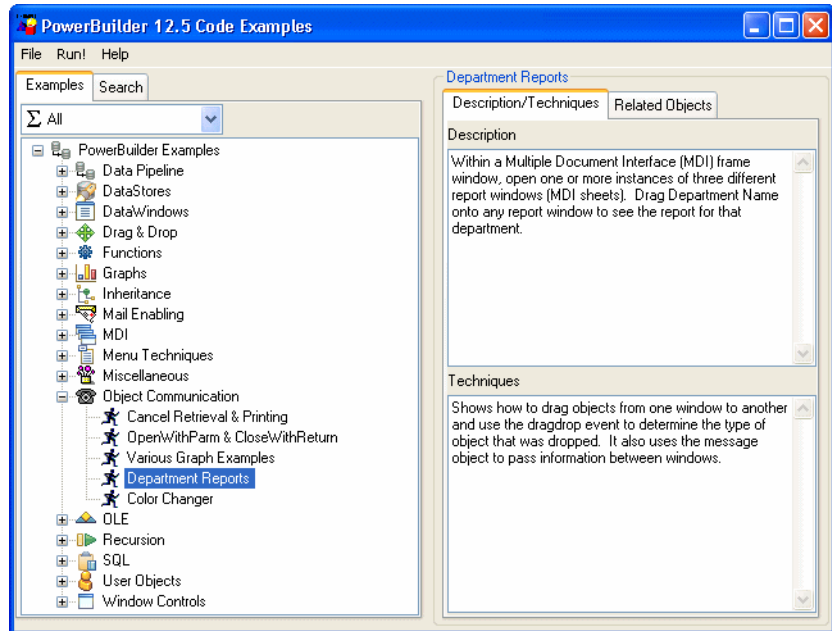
PowerBuilder 12.5 Code Examples

File Run! Help

Examples Search

Σ All

PowerBuilder Examples
Data Pipeline
DataStores
DataWindows
Drag & Drop
Functions
Graphs
Inheritance
Mail Enabling
MDI
Menu Techniques
Miscellaneous
Object Communication
Cancel Retrieval & Printing
OpenWithParm & CloseWithReturn
Various Graph Examples
Department Reports
Color Changer
OLE
Recursion
SQL
User Objects
Window Controls

Department Reports

Description/Techniques Related Objects

Description

Within a Multiple Document Interface (MDI) frame window, open one or more instances of three different report windows (MDI sheets). Drag Department Name onto any report window to see the report for that department.

Techniques

Shows how to drag objects from one window to another and use the dragdrop event to determine the type of object that was dropped. It also uses the message object to pass information between windows.